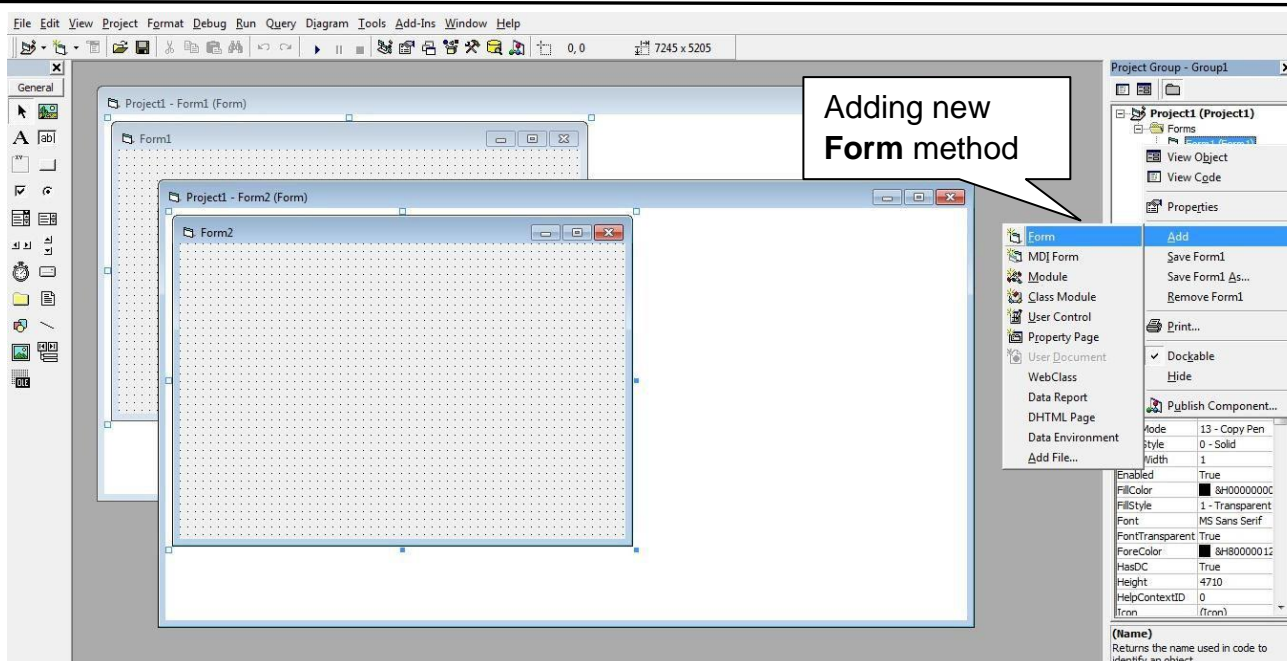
File Edit View Project Format Debug Run Query Diagram Tools Add-Ins Window Help

0, 0

7245 x 5205

General

Project1 - Form1 (Form)

Form1

Project1 - Form2 (Form)

Form2

Adding new **Form** method

Project Group - Group1

Project1 (Project1)

Forms

View Object

View Code

Properties

Form

MDI Form

Module

Class Module

User Control

Property Page

User Document

WebClass

Data Report

DHTML Page

Data Environment

Add File...

Add

Save Form1

Save Form1 As...

Remove Form1

Print...

Dockable

Hide

Publish Component...

| | |
|---|---|
| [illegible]Mode | 13 - Copy Pen |
| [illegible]Style | 0 - Solid |
| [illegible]Width | 1 |
| Enabled | True |
| FillColor | &H0000000C |
| FillStyle | 1 - Transparent |
| Font | MS Sans Serif |
| FontTransparent | True |
| ForeColor | &H80000012 |
| HasDC | True |
| Height | 4710 |
| HelpContextID | 0 |
| Icon | (Icon) |

(Name)
Returns the name used in code to identify an object.